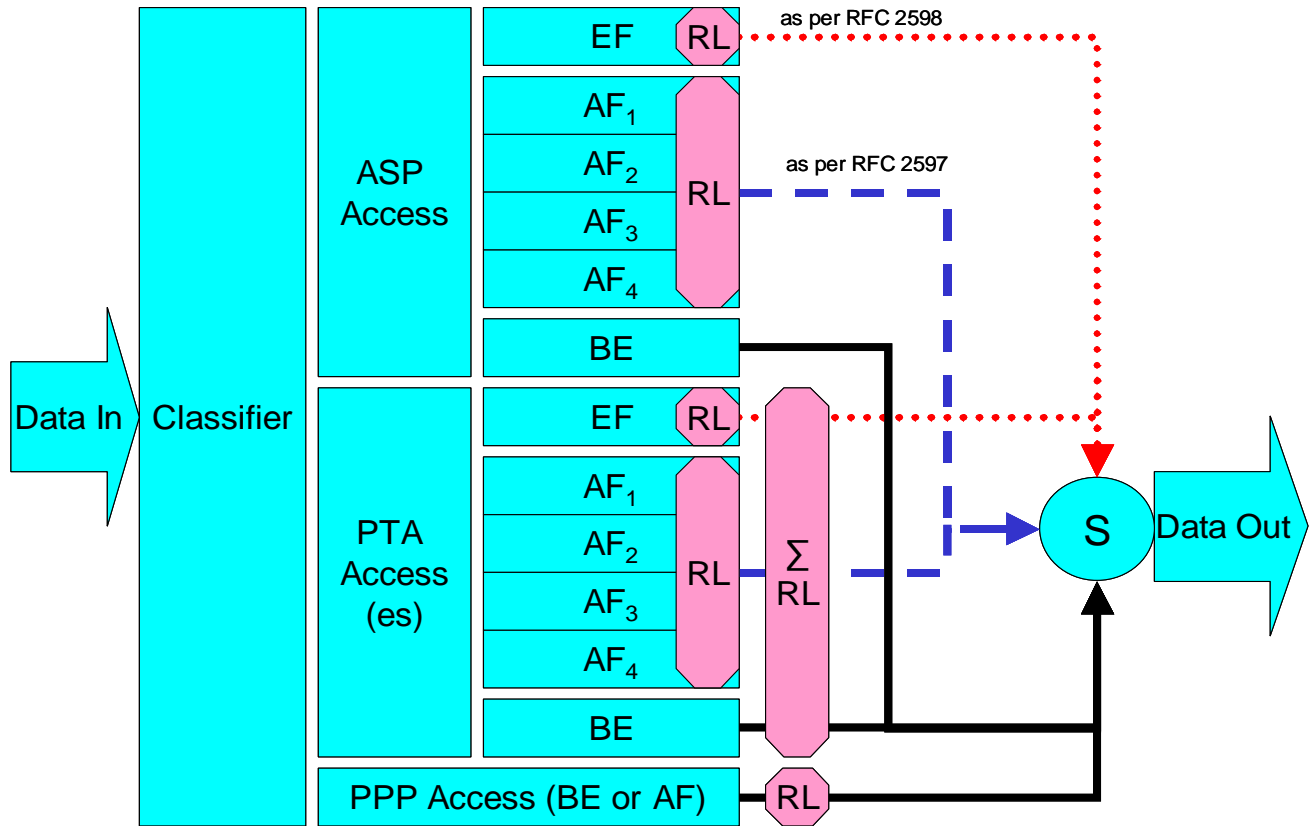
Data In

Classifier

ASP Access

EF

RL

as per RFC 2598

$AF_1$

$AF_2$

$AF_3$

$AF_4$

RL

as per RFC 2597

BE

PTA Access (es)

EF

RL

$AF_1$

$AF_2$

$AF_3$

$AF_4$

RL

$\sum$ RL

BE

PPP Access (BE or AF)

RL

S

Data Out